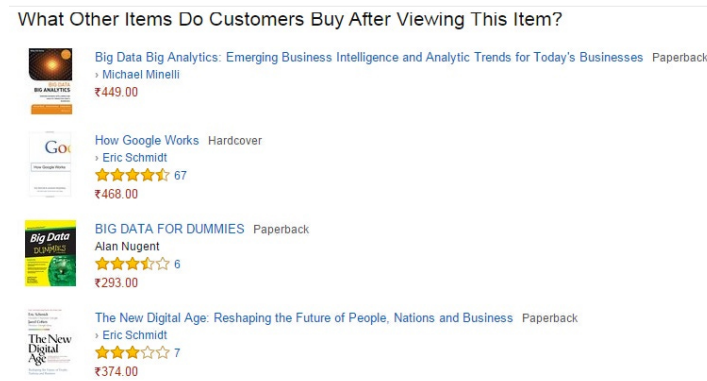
What Other Items Do Customers Buy After Viewing This Item?

BIG DATA BIG ANALYTICS

Big Data Big Analytics: Emerging Business Intelligence and Analytic Trends for Today's Businesses Paperback
› Michael Minelli
₹449.00

Goo

How Google Works Hardcover
› Eric Schmidt
67
₹468.00

Big Data For Dummies

BIG DATA FOR DUMMIES Paperback
Alan Nugent
6
₹293.00

The New Digital Age

The New Digital Age: Reshaping the Future of People, Nations and Business Paperback
› Eric Schmidt
7
₹374.00